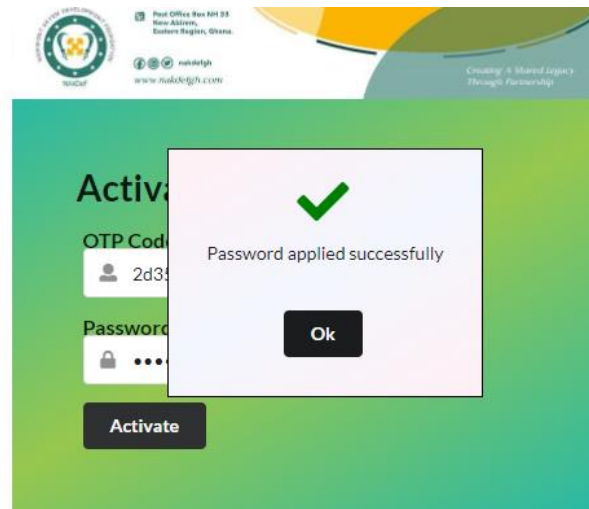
NAKDeF

Post Office Box NH 35
New Abirem,
Eastern Region, Ghana.

nakdefgh

www.nakdefgh.com

Creating A Shared Legacy
Through Partnership

Activa

OTP Code

2d35

Password

••••

Activate

Password applied successfully

Ok